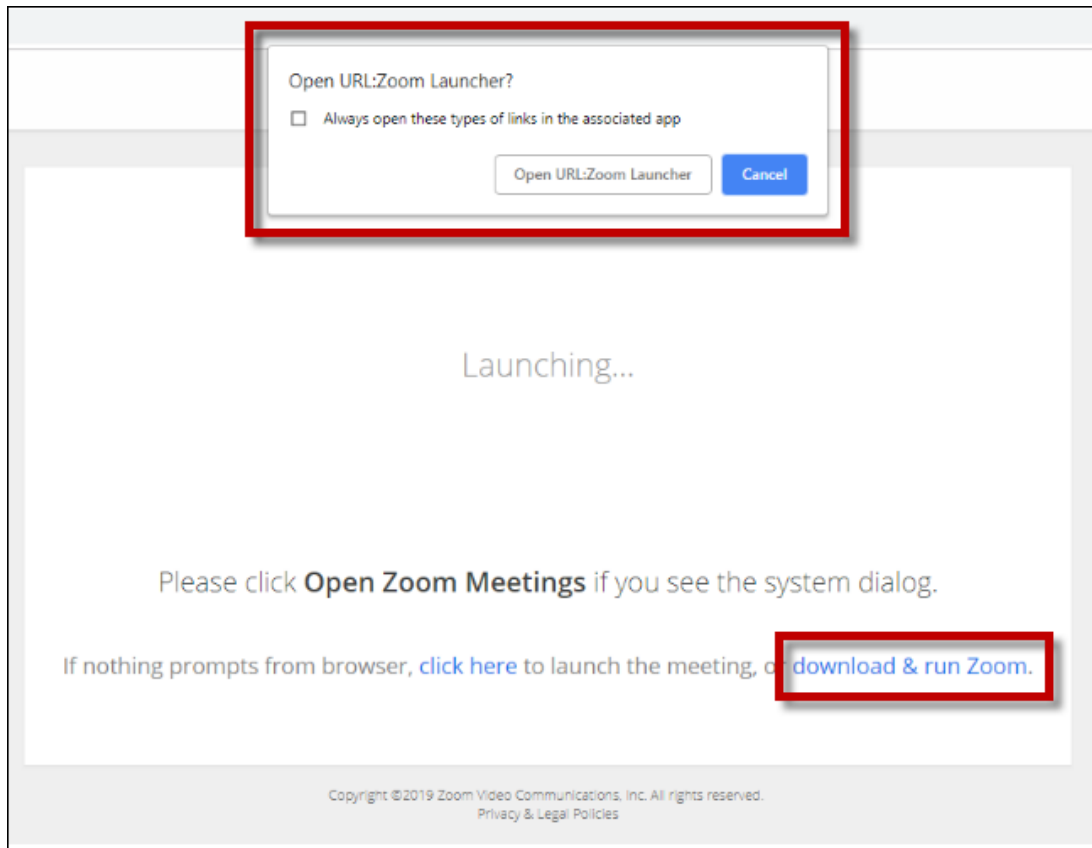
Open URL:Zoom Launcher?

Always open these types of links in the associated app

Open URL:Zoom Launcher

Cancel

Launching...

Please click **Open Zoom Meetings** if you see the system dialog.

If nothing prompts from browser, click here to launch the meeting, or download & run Zoom.

Copyright ©2019 Zoom Video Communications, Inc. All rights reserved.
Privacy & Legal Policies